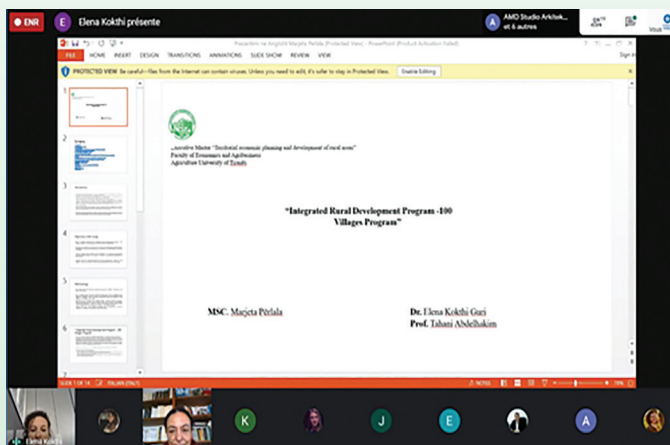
ENR

E Elena Kokthi présente

A AMD Studio Arkitek... et 6 autres

Vous

Prezantimi ne Anglisht Marjeta Perlala (Protected View) - PowerPoint (Product Activation Failed)

FILE HOME INSERT DESIGN TRANSITIONS ANIMATIONS SLIDE SHOW REVIEW VIEW

Sign in

PROTECTED VIEW Be careful—files from the Internet can contain viruses. Unless you need to edit, it's safer to stay in Protected View. Enable Editing

„Executive Master "Territorial economic planning and development of rural areas"
Faculty of Economics and Agribusiness
Agriculture University of Tirana

"Integrated Rural Development Program -100 Villages Program"

MSC. Marjeta Përlala

Dr. Elena Kokthi Guri
Prof. Tahani Abdelhakim

SLIDE 1 OF 14 ITALIAN (ITALY)

NOTES

Elena Kokthi

K J E A